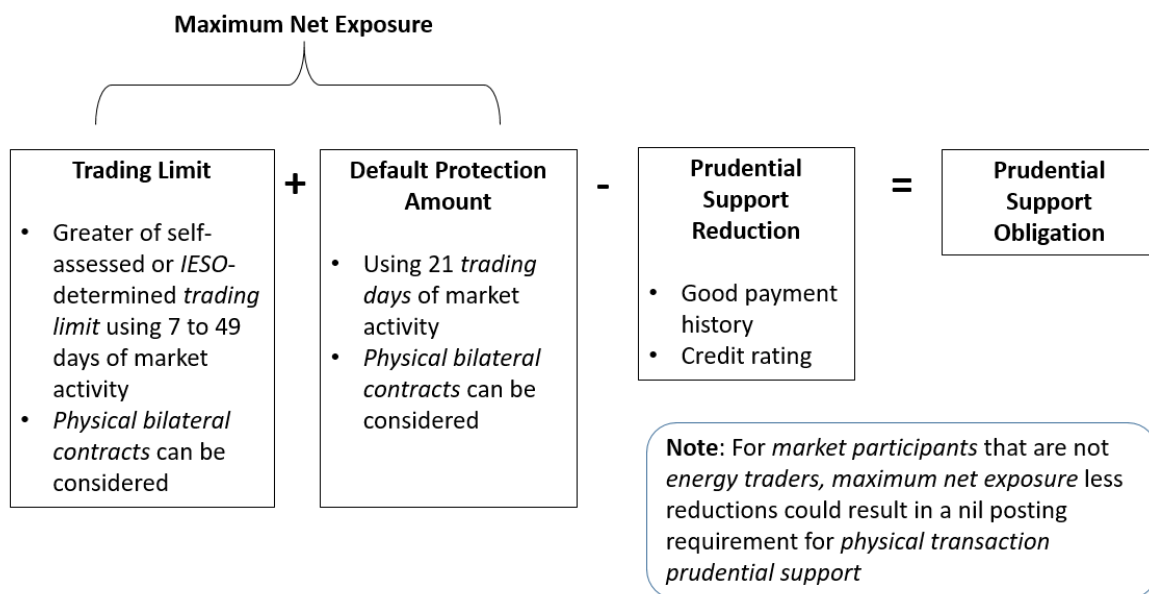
Maximum Net Exposure

Trading Limit

- Greater of self-assessed or *IESO*-determined *trading limit* using 7 to 49 days of market activity
- *Physical bilateral contracts* can be considered

+

Default Protection Amount

- Using 21 *trading days* of market activity
- *Physical bilateral contracts* can be considered

-

Prudential Support Reduction

- Good payment history
- Credit rating

=

Prudential Support Obligation

**Note**: For *market participants* that are not *energy traders, maximum net exposure* less reductions could result in a nil posting requirement for *physical transaction prudential support*